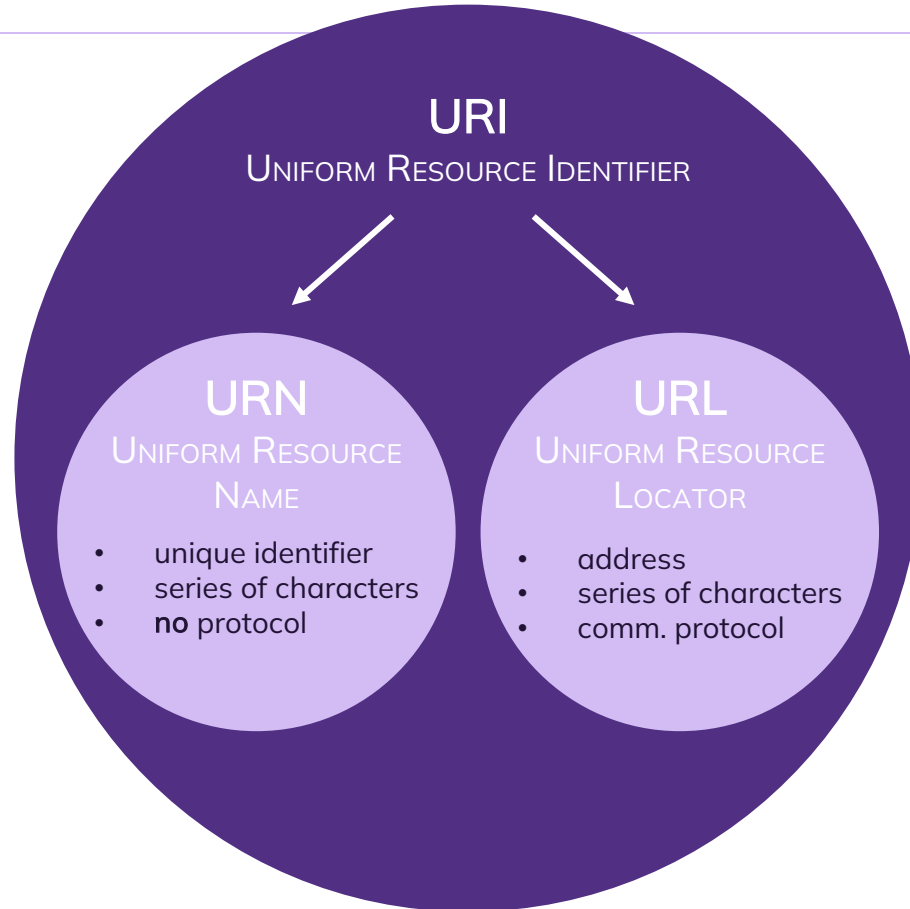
URI
Uniform Resource Identifier

URN
Uniform Resource Name

- unique identifier
- series of characters
- **no** protocol

URL
Uniform Resource Locator

- address
- series of characters
- comm. protocol